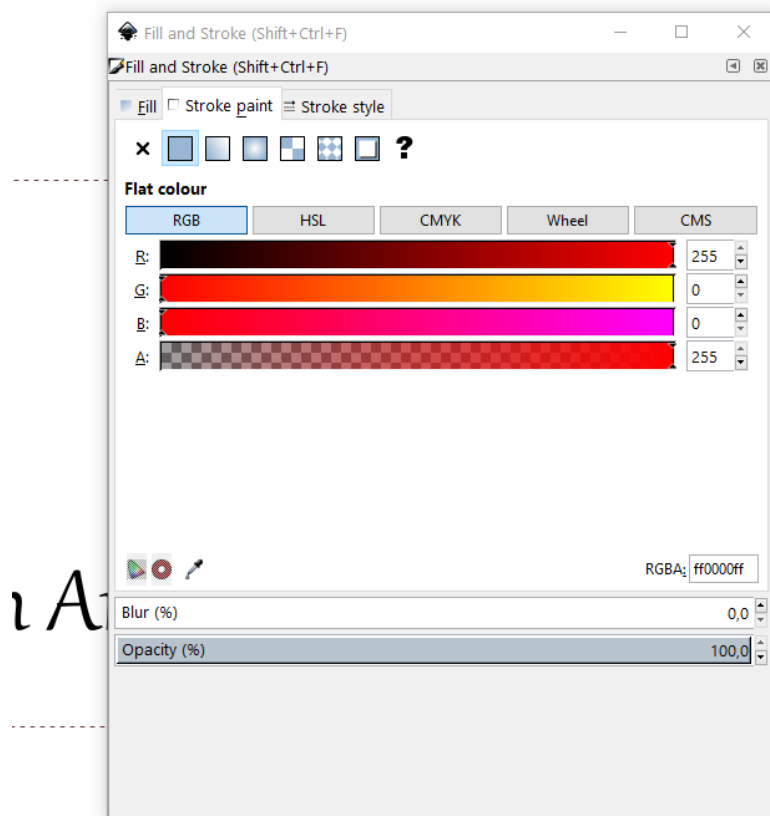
Fill and Stroke (Shift+Ctrl+F)

Fill and Stroke (Shift+Ctrl+F)

Fill Stroke paint Stroke style

×

?

Flat colour

| RGB | HSL | CMYK | Wheel | CMS |
|---|---|---|---|---|

R: 255
G: 0
B: 0
A: 255

RGBA: ff0000ff

Blur (%) 0,0

Opacity (%) 100,0

ı A